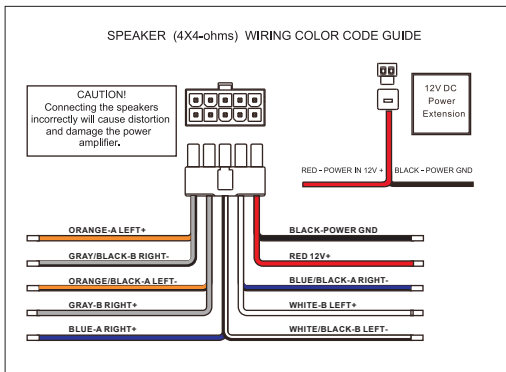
SPEAKER (4X4-ohms) WIRING COLOR CODE GUIDE

CAUTION!
Connecting the speakers incorrectly will cause distortion and damage the power amplifier.

12V DC Power Extension

RED - POWER IN 12V +

BLACK - POWER GND

ORANGE-A LEFT+

GRAY/BLACK-B RIGHT-

ORANGE/BLACK-A LEFT-

GRAY-B RIGHT+

BLUE-A RIGHT+

BLACK-POWER GND

RED 12V+

BLUE/BLACK-A RIGHT-

WHITE-B LEFT+

WHITE/BLACK-B LEFT-